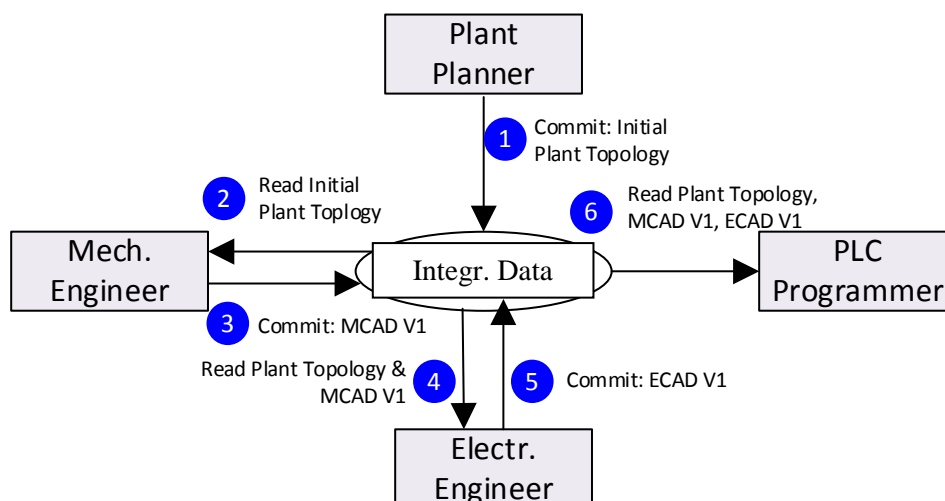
Plant Planner

1 Commit: Initial Plant Topology

2 Read Initial Plant Toplogy

6 Read Plant Topology, MCAD V1, ECAD V1

Mech. Engineer

Integr. Data

PLC Programmer

3 Commit: MCAD V1

Read Plant Topology & MCAD V1 4

5 Commit: ECAD V1

Electr. Engineer